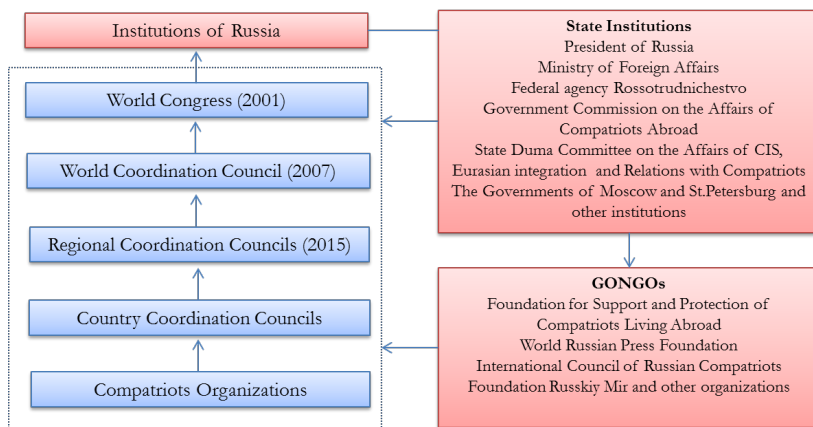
Institutions of Russia

World Congress (2001)

World Coordination Council (2007)

Regional Coordination Councils (2015)

Country Coordination Councils

Compatriots Organizations

State Institutions
President of Russia
Ministry of Foreign Affairs
Federal agency Rossotrudnichestvo
Government Commission on the Affairs of Compatriots Abroad
State Duma Committee on the Affairs of CIS, Eurasian integration and Relations with Compatriots
The Governments of Moscow and St.Petersburg and other institutions

GONGOs
Foundation for Support and Protection of Compatriots Living Abroad
World Russian Press Foundation
International Council of Russian Compatriots
Foundation Russkiy Mir and other organizations